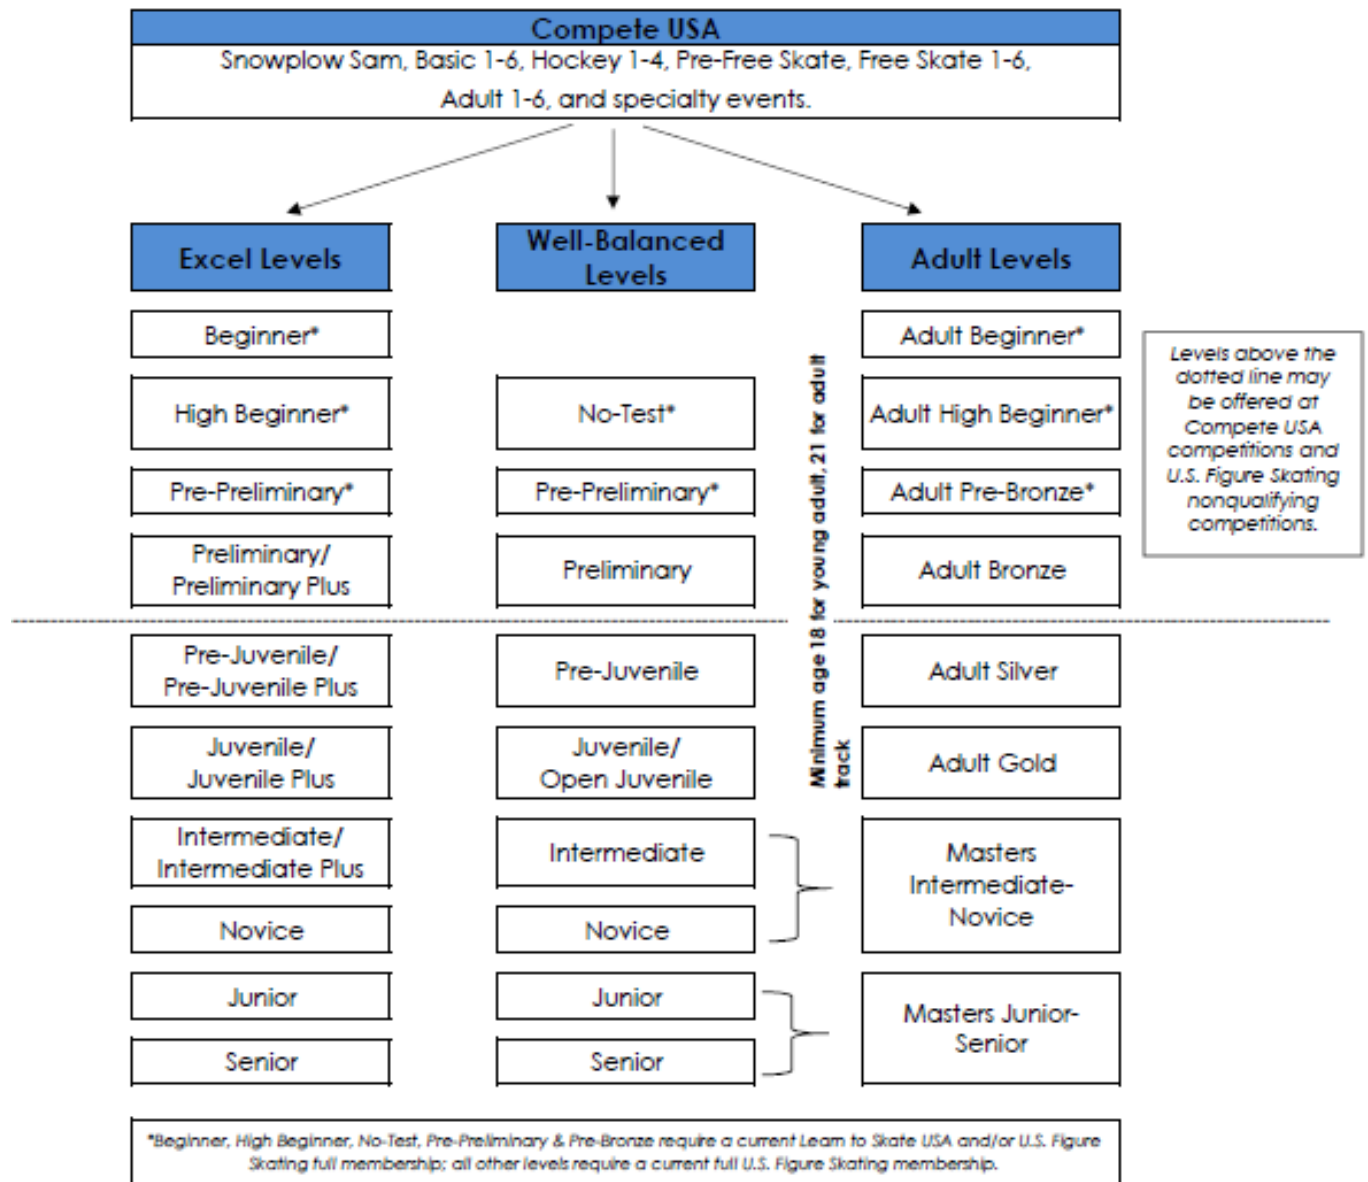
Compete USA
Snowplow Sam, Basic 1-6, Hockey 1-4, Pre-Free Skate, Free Skate 1-6, Adult 1-6, and specialty events.

Excel Levels
Beginner*
High Beginner*
Pre-Preliminary*
Preliminary/ Preliminary Plus
Pre-Juvenile/ Pre-Juvenile Plus
Juvenile/ Juvenile Plus
Intermediate/ Intermediate Plus
Novice
Junior
Senior

Well-Balanced Levels
No-Test*
Pre-Preliminary*
Preliminary
Pre-Juvenile
Juvenile/ Open Juvenile
Intermediate
Novice
Junior
Senior

Minimum age 18 for young adult, 21 for adult track

Adult Levels
Adult Beginner*
Adult High Beginner*
Adult Pre-Bronze*
Adult Bronze
Adult Silver
Adult Gold
Masters Intermediate-Novice
Masters Junior-Senior

Levels above the dotted line may be offered at Compete USA competitions and U.S. Figure Skating nonqualifying competitions.

*Beginner, High Beginner, No-Test, Pre-Preliminary & Pre-Bronze require a current Learn to Skate USA and/or U.S. Figure Skating full membership; all other levels require a current full U.S. Figure Skating membership.